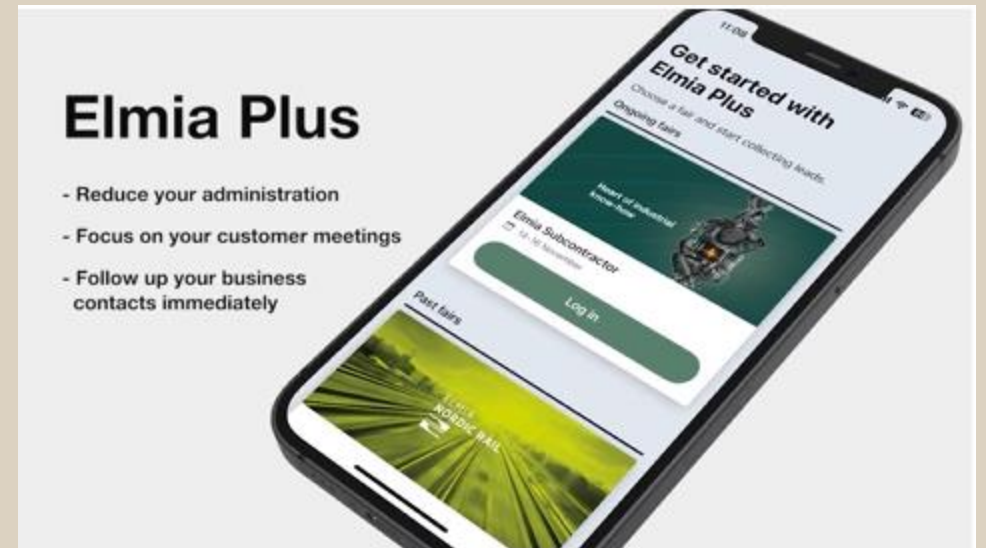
Elmia Plus

- Reduce your administration

- Focus on your customer meetings

- Follow up your business contacts immediately

11:08

Get started with Elmia Plus

Choose a fair and start collecting leads.

Ongoing fairs

Heart of industrial know-how

Elmia Subcontractor

14–16 November

Log in

Past fairs

ELMIA NORDIC RAIL